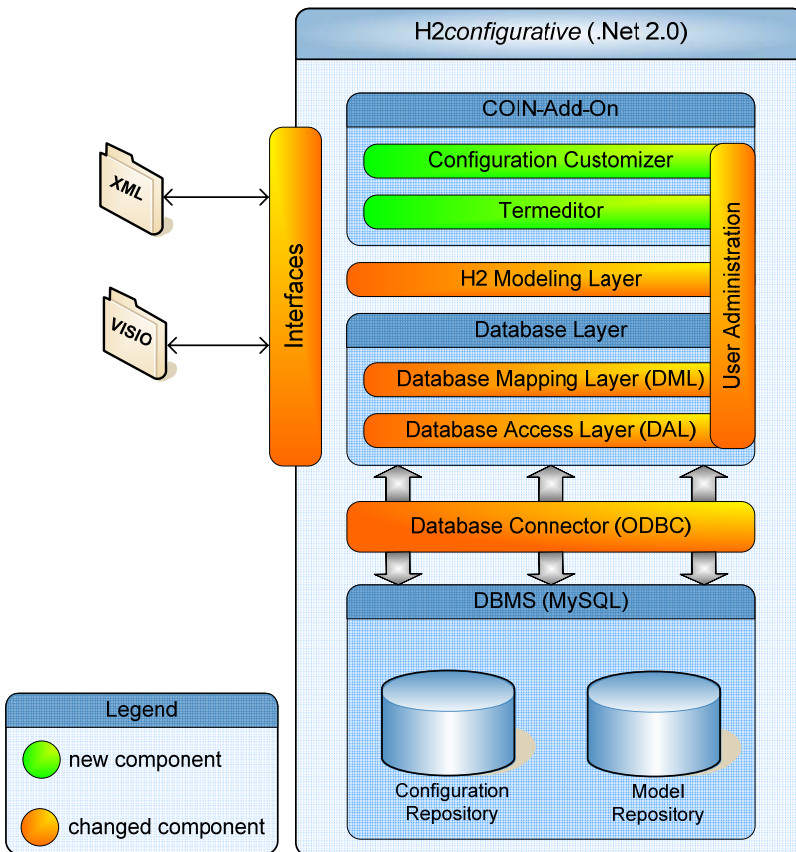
XML

VISIO

Interfaces

H2configurative (.Net 2.0)

COIN-Add-On

Configuration Customizer

Termeditor

H2 Modeling Layer

Database Layer

Database Mapping Layer (DML)

Database Access Layer (DAL)

User Administration

Database Connector (ODBC)

DBMS (MySQL)

Configuration Repository

Model Repository

Legend

new component

changed component